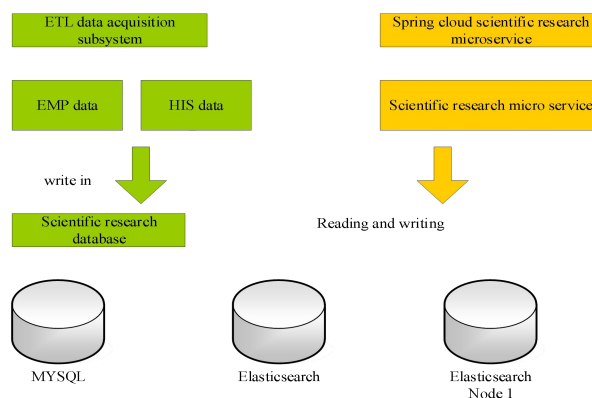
ETL data acquisition subsystem

Spring cloud scientific research microservice

EMP data

HIS data

Scientific research micro service

write in

Scientific research database

Reading and writing

MYSQL

Elasticsearch

Elasticsearch Node 1